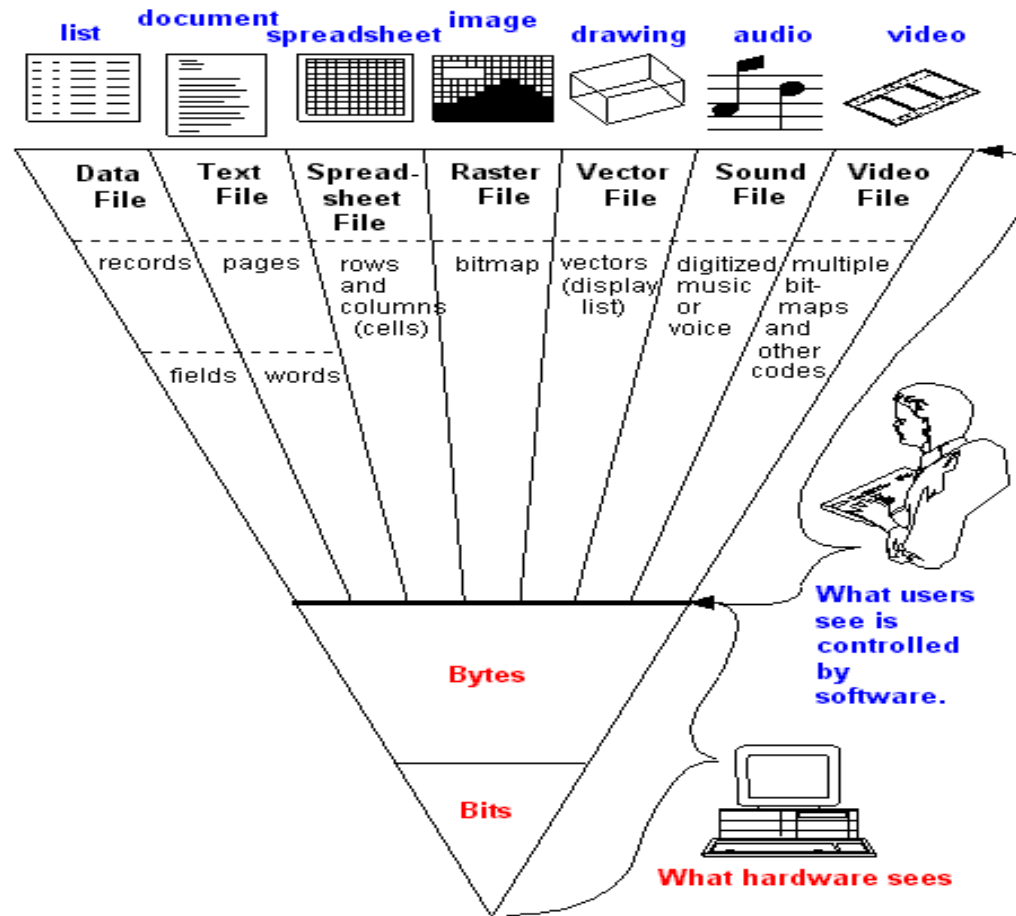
list document spreadsheet image drawing audio video

| Data File | Text File | Spread-sheet File | Raster File | Vector File | Sound File | Video File |
|---|---|---|---|---|---|---|
| records | pages | rows and columns (cells) | bitmap | vectors (display list) | digitized music or voice | multiple bit-maps and other codes |
| fields | words | | | | | |

What users see is controlled by software.

Bytes

Bits

What hardware sees